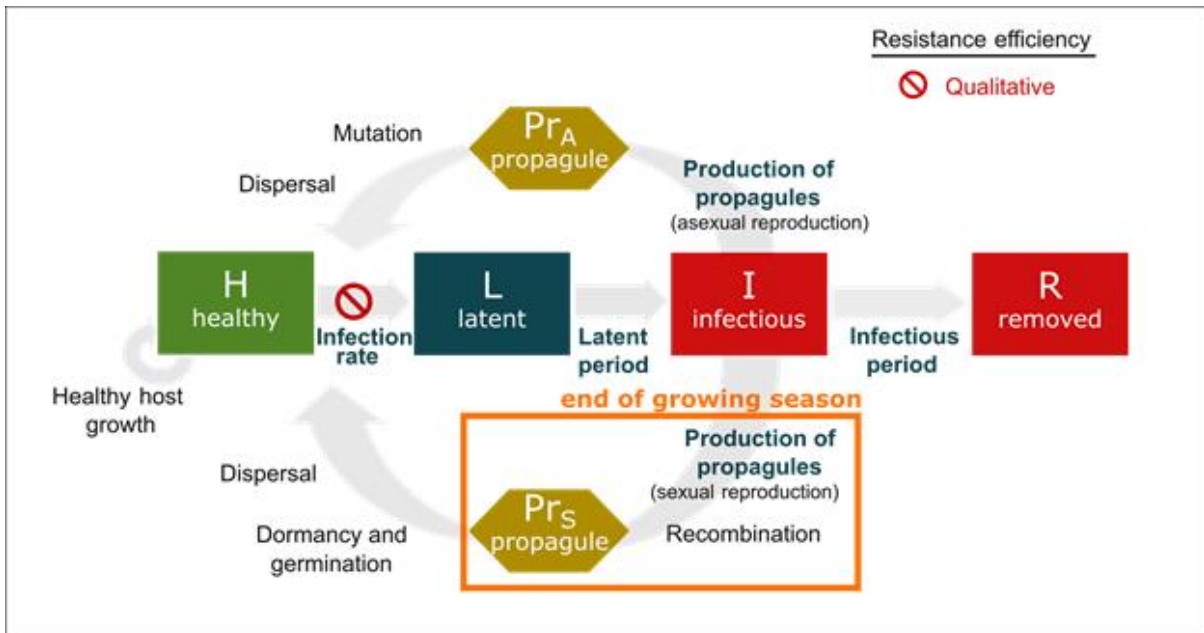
Resistance efficiency

Qualitative

Mutation

$Pr_A$ propagule

Production of propagules (asexual reproduction)

Dispersal

H healthy

Infection rate

L latent

Latent period

I infectious

Infectious period

R removed

Healthy host growth

end of growing season

Production of propagules (sexual reproduction)

Dispersal

$Pr_S$ propagule

Recombination

Dormancy and germination